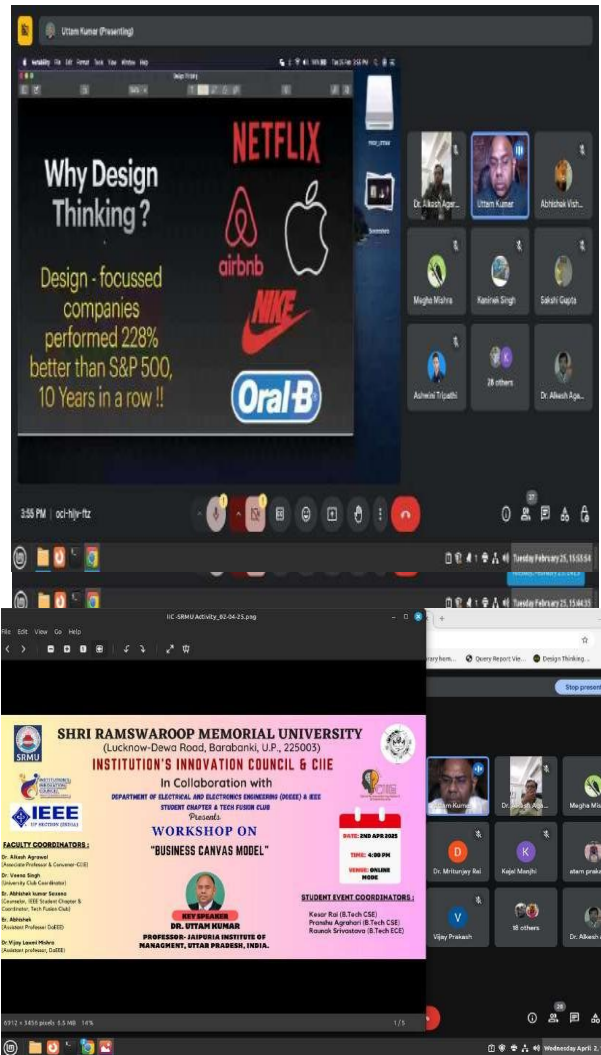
Uttam Kumar (Presenting)

Why Design Thinking ?

Design - focussed companies performed 228% better than S&P 500, 10 Years in a row !!

NETFLIX

airbnb

NIKE

Oral-B

Dr. Alkesh Agar...

Uttam Kumar

Abhishek Vish...

Megha Mishra

Kanishk Singh

Sakshi Gupta

Ashwini Tripathi

28 others

Dr. Alkesh Aga...

3:55 PM | oci-hjjv-ftz

Tuesday February 25, 15:53:54

IIC-SRMU Activity_02-04-25.png

File Edit View Go Help

Query Report Vie...

Design Thinking...

Stop present

SHRI RAMSWAROOP MEMORIAL UNIVERSITY
(Lucknow-Dewa Road, Barabanki, U.P., 225003)
INSTITUTION'S INNOVATION COUNCIL & CIIE
In Collaboration with
DEPARTMENT OF ELECTRICAL AND ELECTRONICS ENGINEERING (DEEE) & IEEE STUDENT CHAPTER & TECH FUSION CLUB
Presents
WORKSHOP ON
"BUSINESS CANVAS MODEL"

SRMU

IEEE
UP SECTION (INDIA)

FACULTY COORDINATORS :
Dr. Alkesh Agrawal
(Associate Professor & Convener-CIIE)
Dr. Veena Singh
(University Club Coordinator)
Dr. Abhishek kumar Saxena
(Counselor, IEEE Student Chapter & Coordinator, Tech Fusion Club)
Dr. Abhishek
(Assistant Professor DoEEE)
Dr. Vijay Laxmi Mishra
(Assistant professor, DoEEE)

DATE: 2ND APR 2025
TIME: 4:00 PM
VENUE: ONLINE MODE

KEY SPEAKER
DR. UTTAM KUMAR
PROFESSOR- JAIPURIA INSTITUTE OF MANAGMENT, UTTAR PRADESH, INDIA.

STUDENT EVENT COORDINATORS :
Kesar Rai (B.Tech CSE)
Pranshu Agrahari (B.Tech CSE)
Raunak Srivastava (B.Tech ECE)

Uttam Kumar

Dr. Alkesh Aga...

Megha Mis...

Dr. Mritunjay Rai

Kajal Manjhi

Vijay Prakash

18 others

Dr. Alkesh A...

6912 × 3456 pixels 5.5 MB 14%

1 / 5

Wednesday April 2,